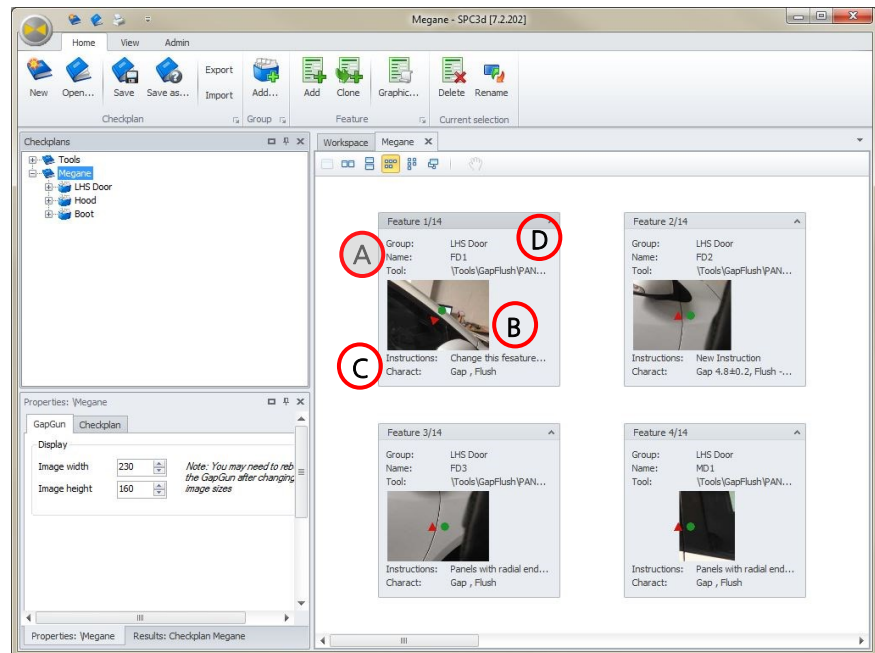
Megane - SPC3d [7.2.202]

Home View Admin

New Open... Save Save as... Export Import Add... Add Clone Graphic... Delete Rename

Checkplan Group Feature Current selection

Checkplans

Tools
Megane
LHS Door
Hood
Boot

Properties: \Megane

GapGun Checkplan

Display

Image width 230
Image height 160

Note: You may need to reb the GapGun after changing image sizes

Properties: \Megane Results: Checkplan Megane

Workspace Megane

Feature 1/14
Group: LHS Door
Name: FD1
Tool: \Tools\GapFlush\PAN...
Instructions: Change this fesature...
Charact: Gap , Flush

A B C D

Feature 2/14
Group: LHS Door
Name: FD2
Tool: \Tools\GapFlush\PAN...
Instructions: New Instruction
Charact: Gap 4.8±0.2, Flush -...

Feature 3/14
Group: LHS Door
Name: FD3
Tool: \Tools\GapFlush\PAN...
Instructions: Panels with radial end...
Charact: Gap , Flush

Feature 4/14
Group: LHS Door
Name: MD1
Tool: \Tools\GapFlush\PAN...
Instructions: Panels with radial end...
Charact: Gap , Flush